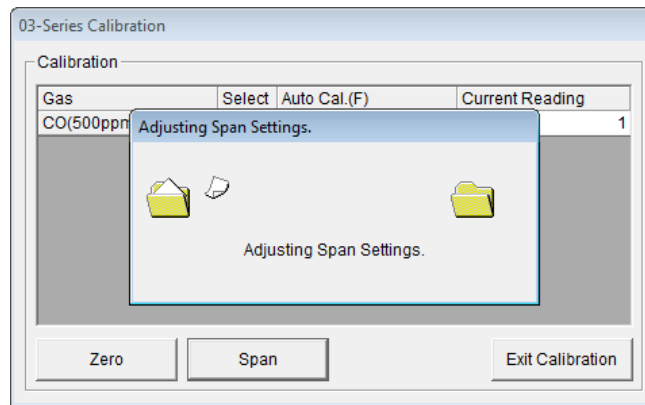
03-Series Calibration

Calibration

| Gas | Select | Auto Cal.(F) | Current Reading |
|---|---|---|---|
| CO(500ppm |  |  | 1 |

Adjusting Span Settings.

Adjusting Span Settings.

Zero

Span

Exit Calibration